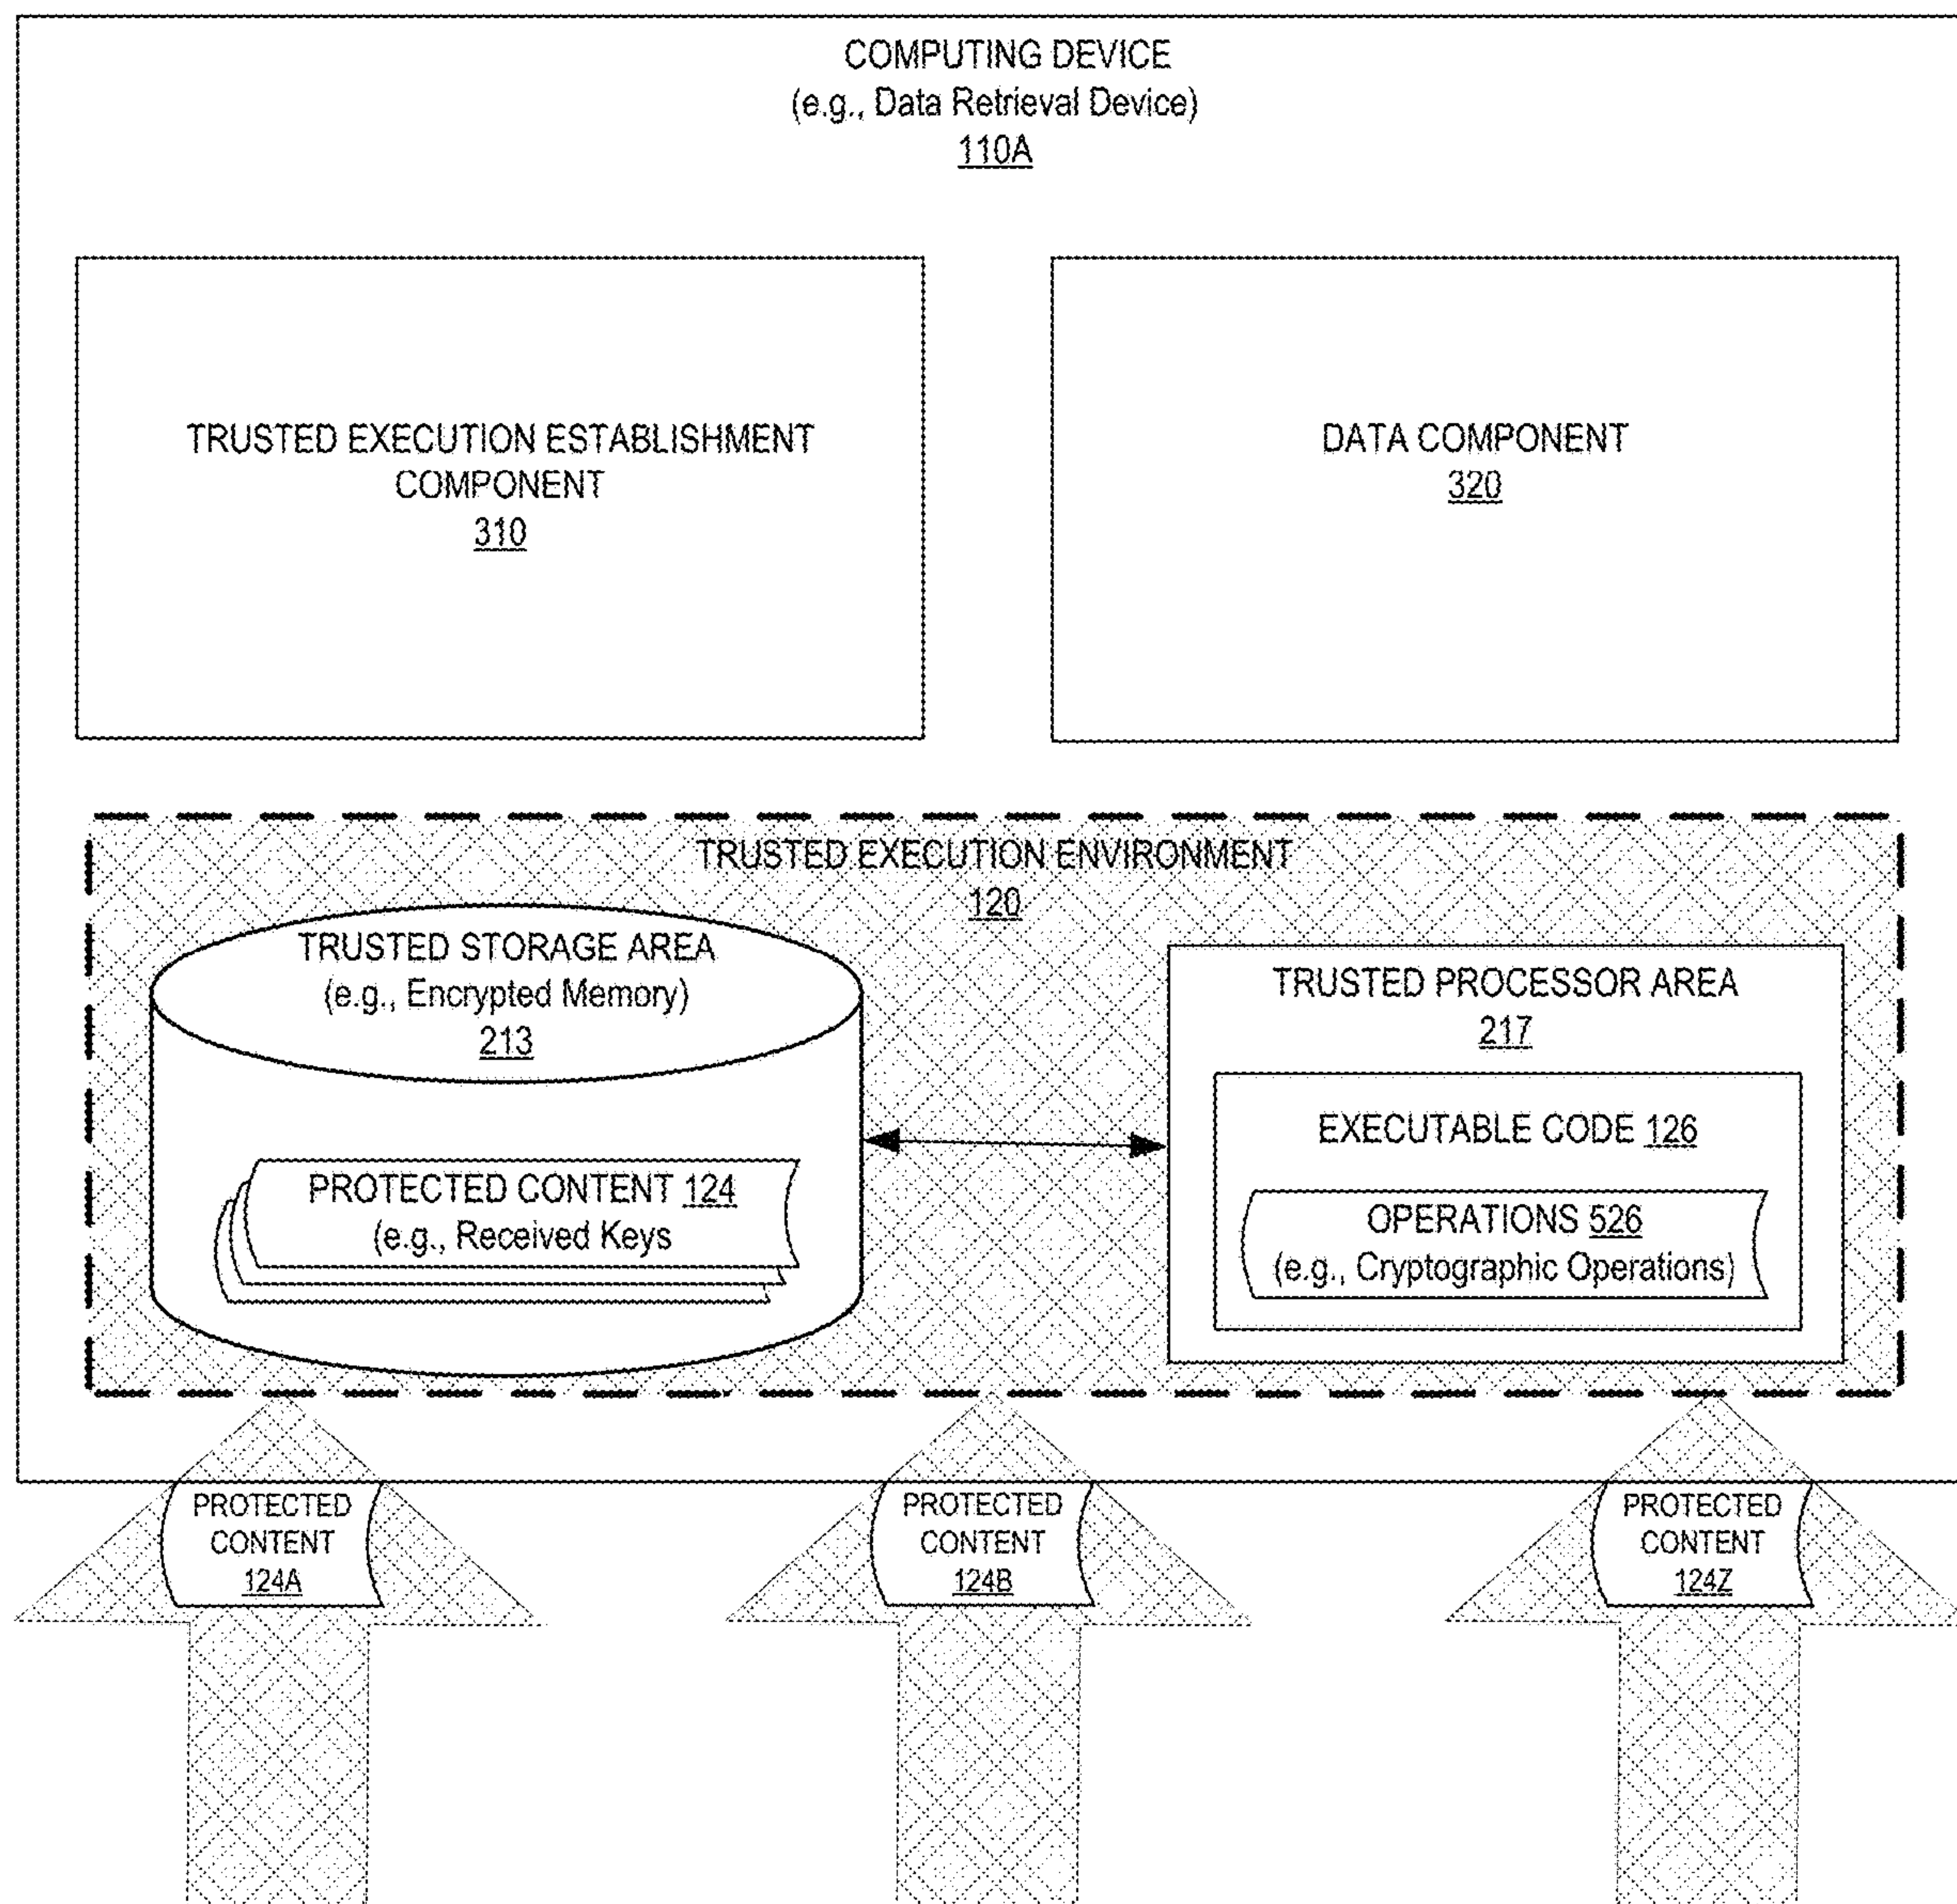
COMPUTING DEVICE
(e.g., Data Retrieval Device)
110A

TRUSTED EXECUTION ESTABLISHMENT COMPONENT
310

DATA COMPONENT
320

TRUSTED EXECUTION ENVIRONMENT
120

TRUSTED STORAGE AREA
(e.g., Encrypted Memory)
213

PROTECTED CONTENT 124
(e.g., Received Keys

TRUSTED PROCESSOR AREA
217

EXECUTABLE CODE 126

OPERATIONS 526
(e.g., Cryptographic Operations)

PROTECTED CONTENT
124A

PROTECTED CONTENT
124B

PROTECTED CONTENT
124Z